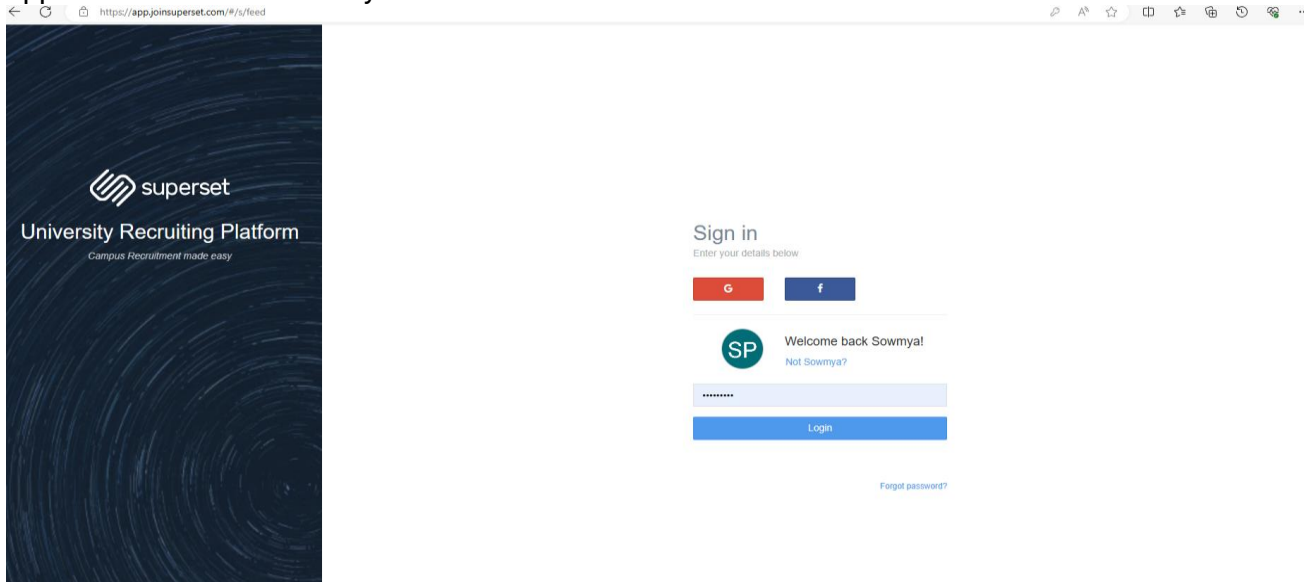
https://app.joinsuperset.com/#/s/feed

superset
University Recruiting Platform
Campus Recruitment made easy

Sign in
Enter your details below

G f

SP
Welcome back Sowmya!
Not Sowmya?

••••••••••

Login

Forgot password?